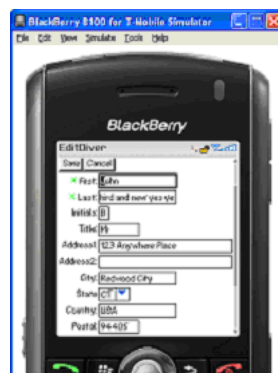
BlackBerry 8100 for T-Mobile Simulator
File Edit View Simulate Tools Help

BlackBerry

EditDiver
Save Cancel
First: John
Last: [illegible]
Initials: B
Title: Mr
Address1: 123 Anywhere Place
Address2:
City: Redwood City
State: CT
Country: USA
Postal: 94405